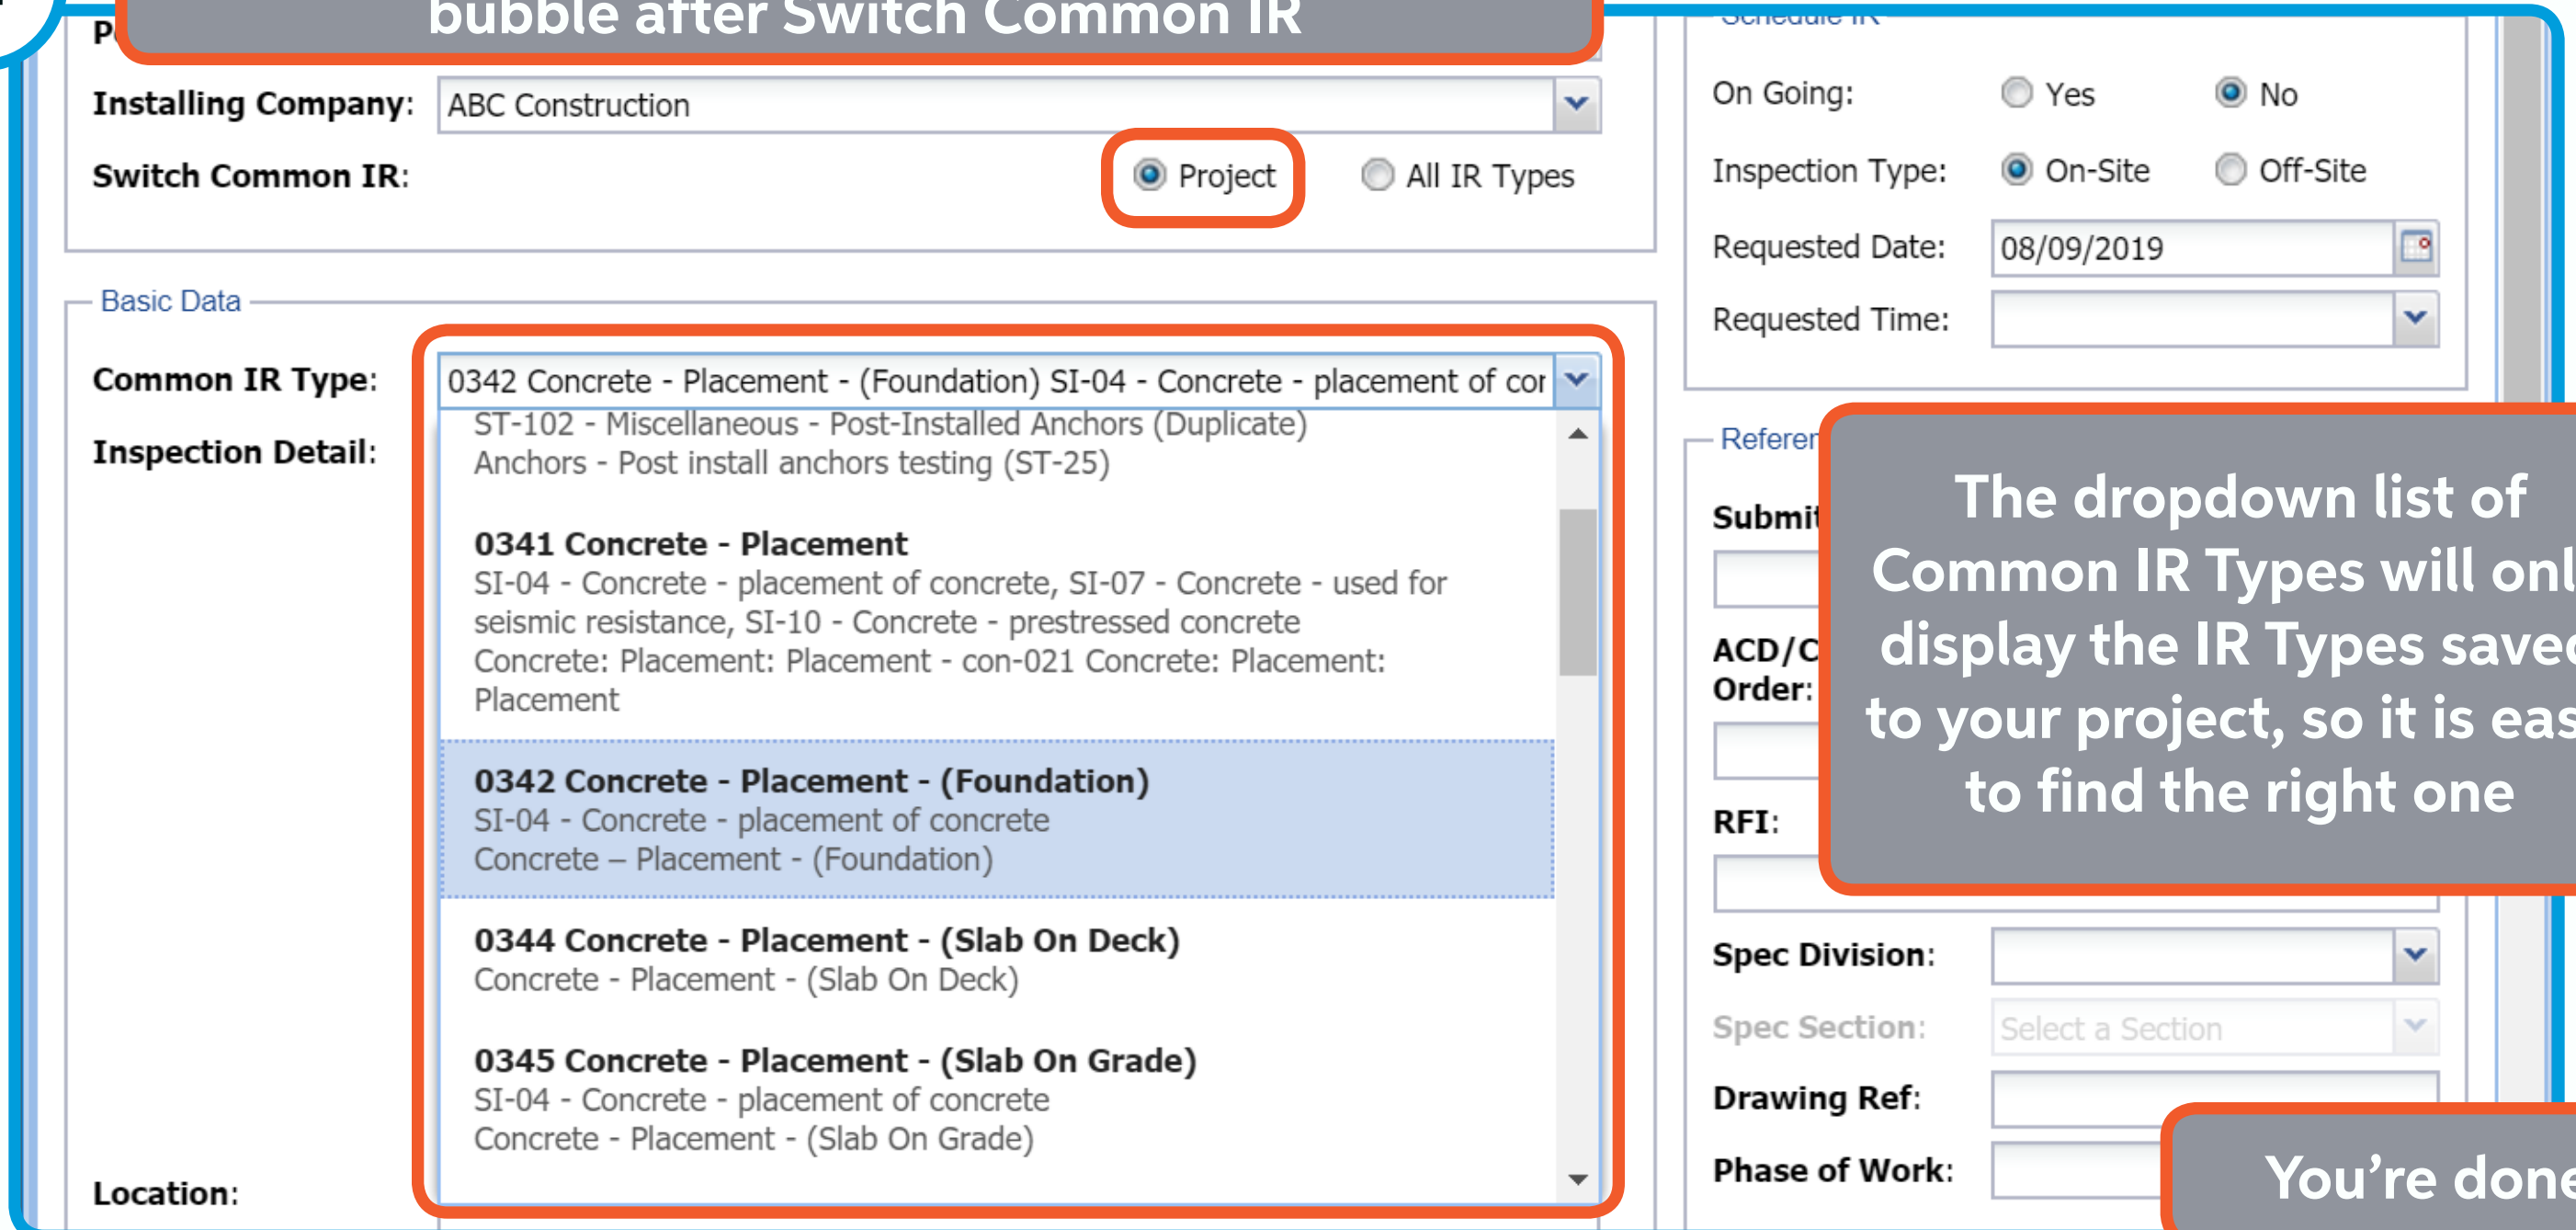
bubble after Switch Common IR

P

Installing Company: ABC Construction

Switch Common IR: Project All IR Types

Basic Data

Common IR Type: 0342 Concrete - Placement - (Foundation) SI-04 - Concrete - placement of cor

Inspection Detail:

ST-102 - Miscellaneous - Post-Installed Anchors (Duplicate)
Anchors - Post install anchors testing (ST-25)

**0341 Concrete - Placement**
SI-04 - Concrete - placement of concrete, SI-07 - Concrete - used for seismic resistance, SI-10 - Concrete - prestressed concrete
Concrete: Placement: Placement - con-021 Concrete: Placement: Placement

**0342 Concrete - Placement - (Foundation)**
SI-04 - Concrete - placement of concrete
Concrete – Placement - (Foundation)

**0344 Concrete - Placement - (Slab On Deck)**
Concrete - Placement - (Slab On Deck)

**0345 Concrete - Placement - (Slab On Grade)**
SI-04 - Concrete - placement of concrete
Concrete - Placement - (Slab On Grade)

Location:

Schedule IR

On Going: Yes No

Inspection Type: On-Site Off-Site

Requested Date: 08/09/2019

Requested Time:

Referen

Submit

ACD/C
Order:

RFI:

The dropdown list of Common IR Types will onl display the IR Types save to your project, so it is eas to find the right one

Spec Division:

Spec Section: Select a Section

Drawing Ref:

Phase of Work:

You're done